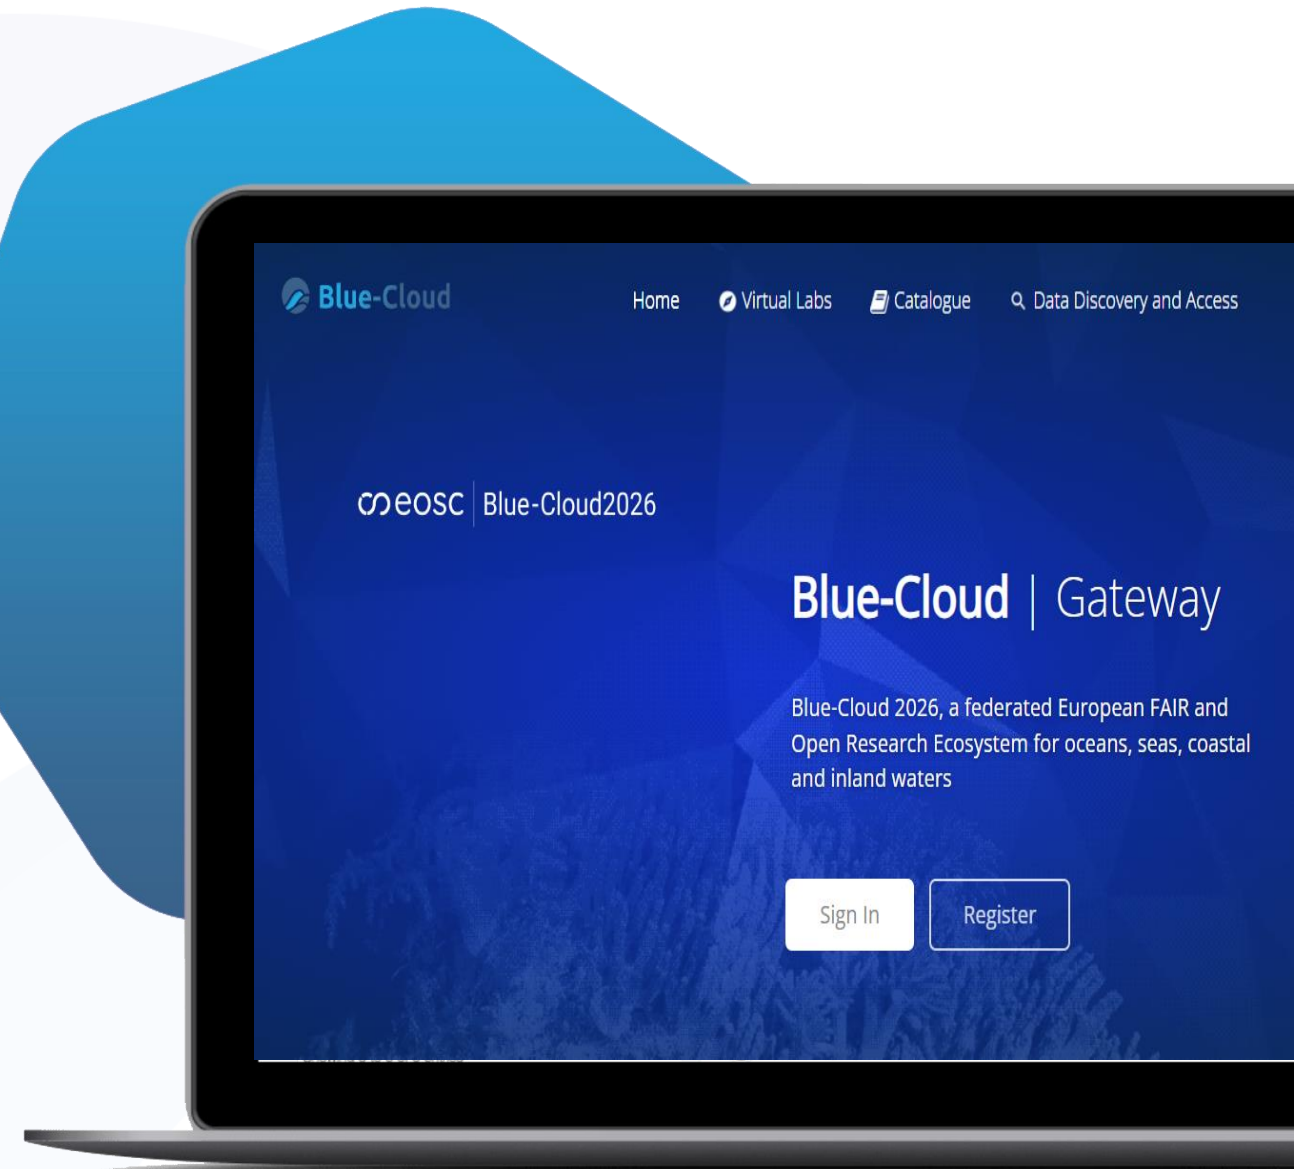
Blue-Cloud

Home Virtual Labs Catalogue Data Discovery and Access

eosc | Blue-Cloud2026

Blue-Cloud | Gateway

Blue-Cloud 2026, a federated European FAIR and Open Research Ecosystem for oceans, seas, coastal and inland waters

Sign In

Register